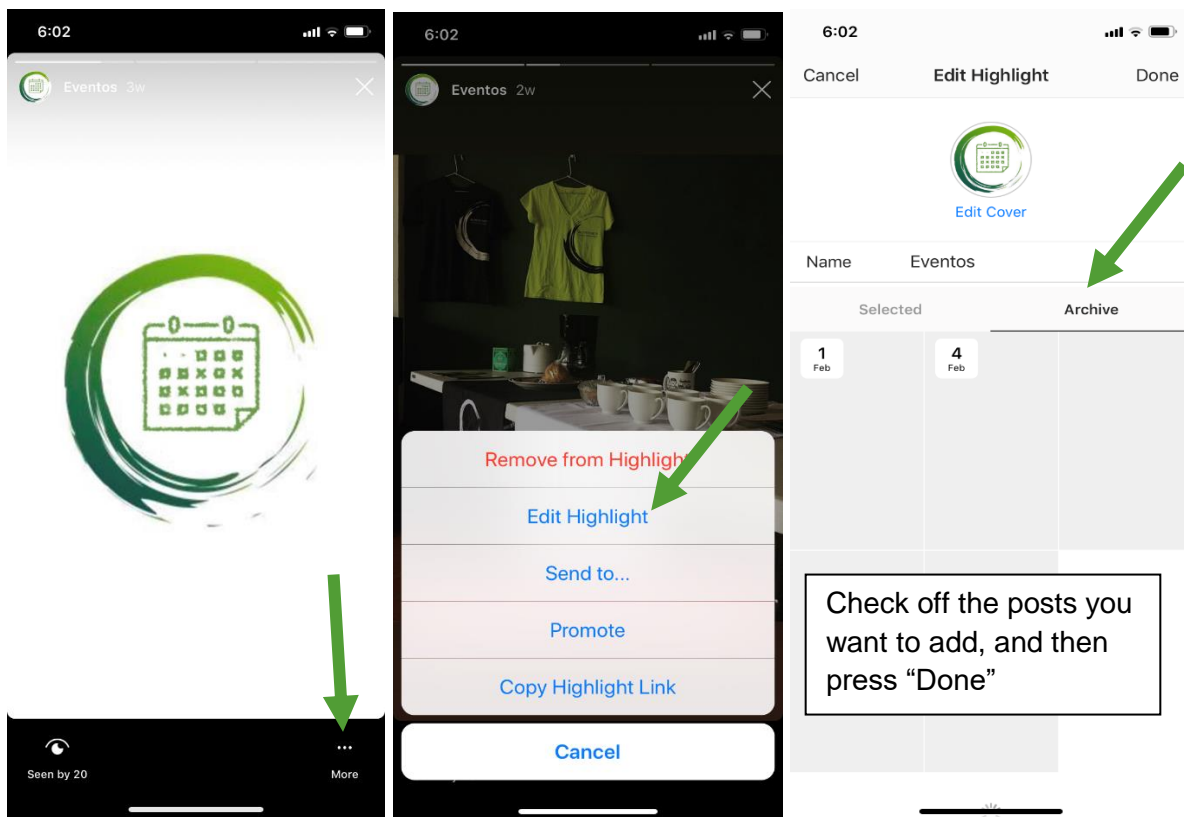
6:02

Eventos 3w

Seen by 20

More

6:02

Eventos 2w

Remove from Highlight

Edit Highlight

Send to...

Promote

Copy Highlight Link

Cancel

6:02

Cancel

Edit Highlight

Done

Edit Cover

Name

Eventos

Selected

Archive

1 Feb

4 Feb

Check off the posts you want to add, and then press “Done”